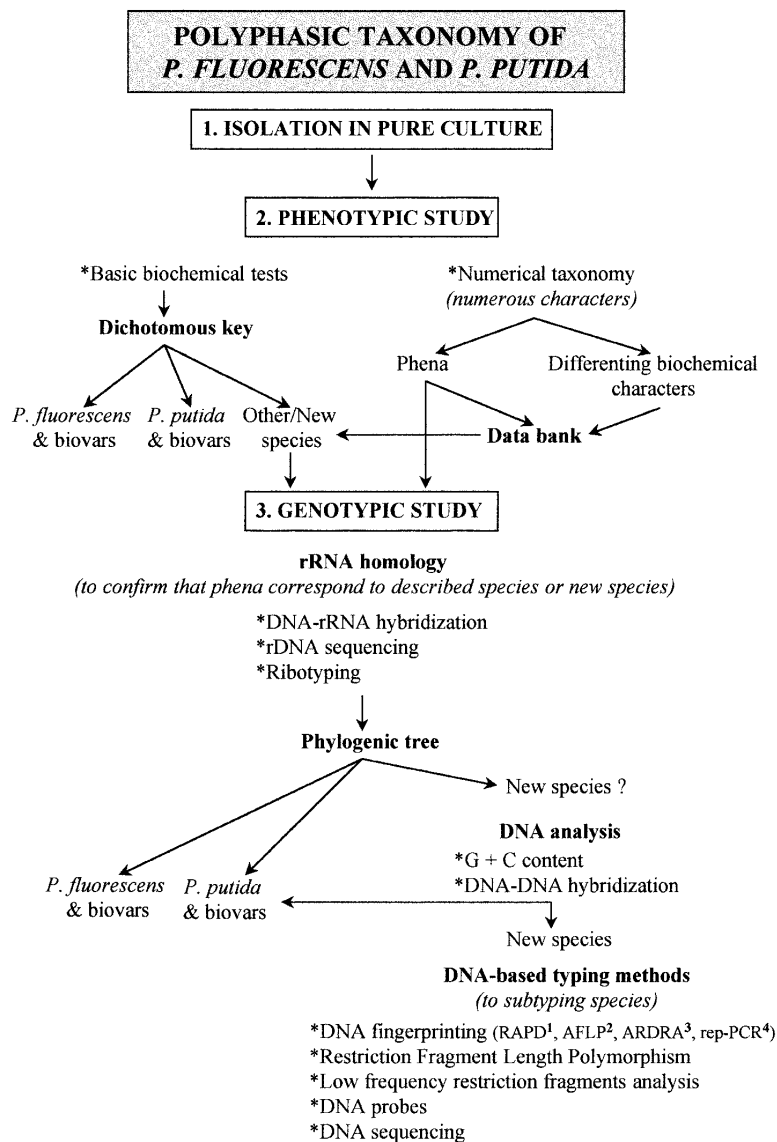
POLYPHASIC TAXONOMY OF P. FLUORESCENS AND P. PUTIDA

1. ISOLATION IN PURE CULTURE

2. PHENOTYPIC STUDY

*Basic biochemical tests

Dichotomous key

*Numerical taxonomy (numerous characters)

Phena

Differenting biochemical characters

P. fluorescens & biovars

P. putida & biovars

Other/New species

Data bank

3. GENOTYPIC STUDY

rRNA homology
(to confirm that phena correspond to described species or new species)

*DNA-rRNA hybridization
*rDNA sequencing
*Ribotyping

Phylogenic tree

New species ?

DNA analysis
*G + C content
*DNA-DNA hybridization

P. fluorescens & biovars

P. putida & biovars

New species

DNA-based typing methods
(to subtyping species)

*DNA fingerprinting (RAPD$^1$, AFLP$^2$, ARDRA$^3$, rep-PCR$^4$)
*Restriction Fragment Length Polymorphism
*Low frequency restriction fragments analysis
*DNA probes
*DNA sequencing